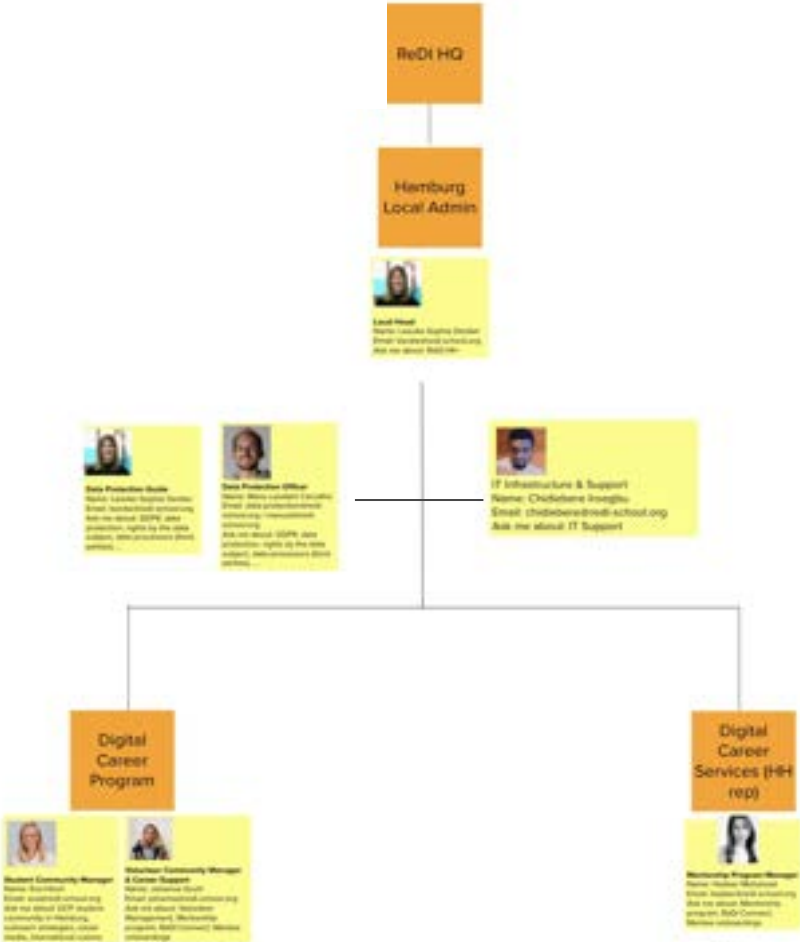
ReDI HQ

Hamburg Local Admin

Local Head
Name: Louisa Sophie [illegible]
Email: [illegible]
Ask me about: ReDI HH

Data Protection Guide
Name: Louisa Sophie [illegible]
Email: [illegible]
Ask me about: GDPR, data protection, rights by the data subject, data processors (third parties), ...

Data Protection Officer
Name: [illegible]
Email: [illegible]
Ask me about: GDPR, data protection, rights by the data subject, data processors (third parties), ...

IT Infrastructure & Support
Name: Chidiebere Iroegbu
Email: chidiebere@redi-school.org
Ask me about: IT Support

Digital Career Program

Student Community Manager
Name: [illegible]
Email: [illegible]
Ask me about: DCP student community in Hamburg, outreach strategies, social media, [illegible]

Volunteer Community Manager & Career Support
Name: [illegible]
Email: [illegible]
Ask me about: Volunteer Management, Mentorship program, ReDI Connect, Mentee onboardings

Digital Career Services (HH rep)

Mentorship Program Manager
Name: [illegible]
Email: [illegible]
Ask me about: Mentorship program, ReDI Connect, Mentee onboardings